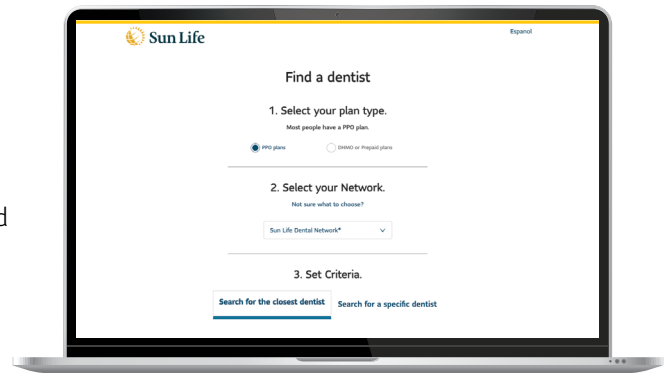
Sun Life

Espanol

Find a dentist

1. Select your plan type.

Most people have a PPO plan.

PPO plans

DHMO or Prepaid plans

2. Select your Network.

Not sure what to choose?

Sun Life Dental Network*

3. Set Criteria.

Search for the closest dentist

Search for a specific dentist

d